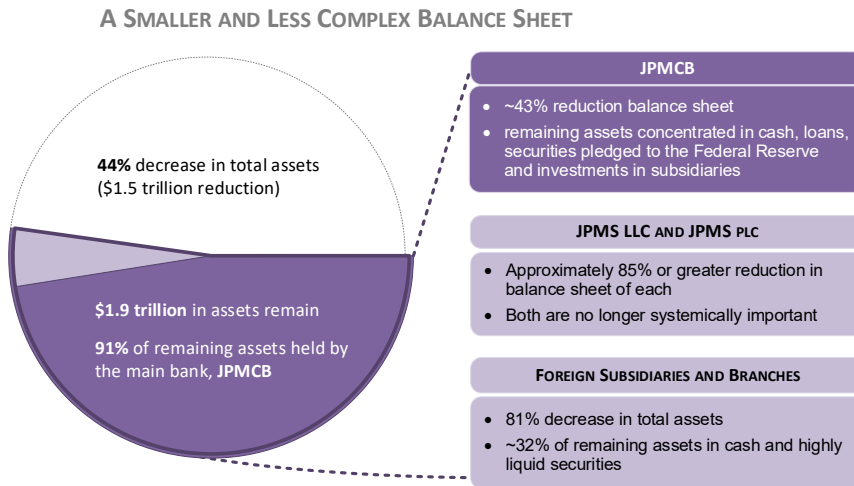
A SMALLER AND LESS COMPLEX BALANCE SHEET

44% decrease in total assets ($1.5 trillion reduction)

$1.9 trillion in assets remain

91% of remaining assets held by the main bank, JPMCB

JPMCB

- ~43% reduction balance sheet
- remaining assets concentrated in cash, loans, securities pledged to the Federal Reserve and investments in subsidiaries

JPMS LLC AND JPMS PLC

- Approximately 85% or greater reduction in balance sheet of each
- Both are no longer systemically important

FOREIGN SUBSIDIARIES AND BRANCHES

- 81% decrease in total assets
- ~32% of remaining assets in cash and highly liquid securities